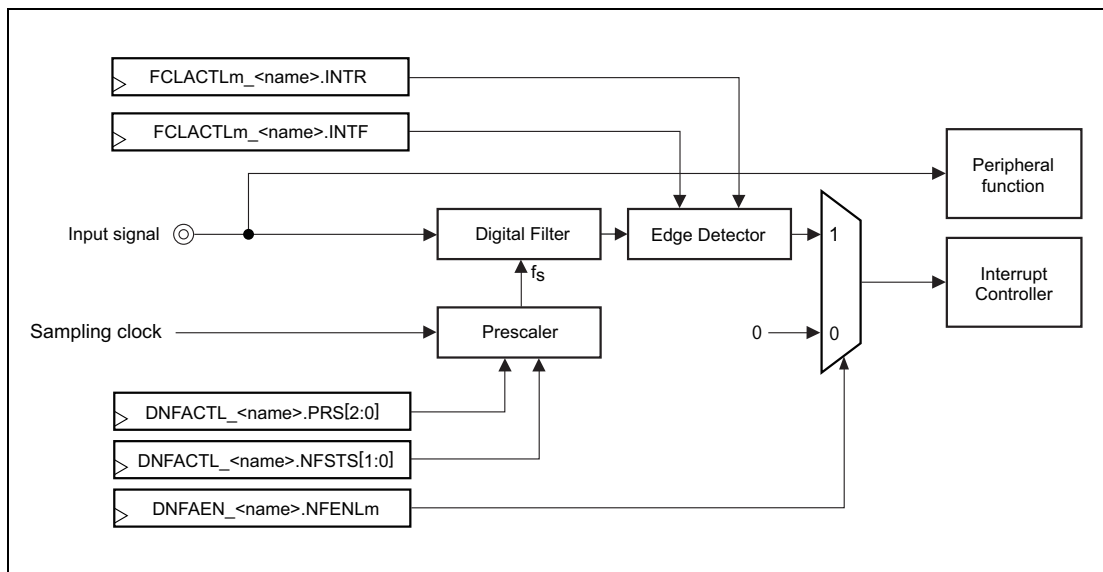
FCLACTLm_<name>.INTR

FCLACTLm_<name>.INTF

Peripheral function

Input signal

Digital Filter

Edge Detector

1

Interrupt Controller

$f_S$

Sampling clock

Prescaler

0

0

DNFACTL_<name>.PRS[2:0]

DNFACTL_<name>.NFSTS[1:0]

DNFAEN_<name>.NFENLm